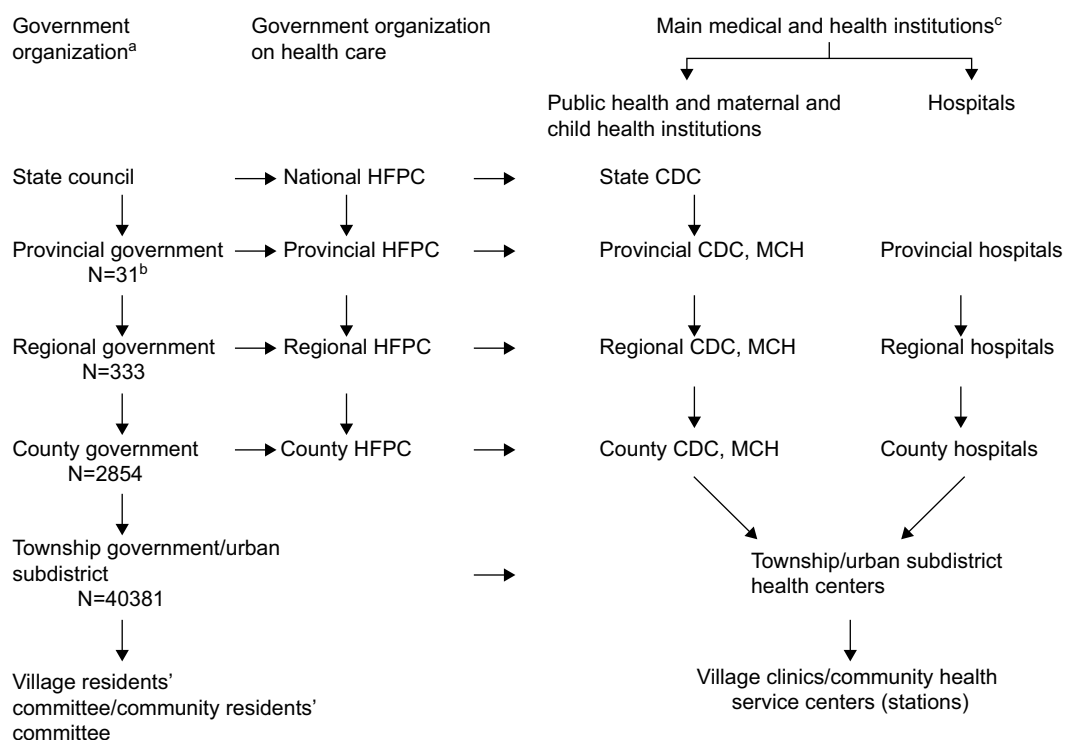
Government organization$^{a}$

Government organization on health care

Main medical and health institutions$^{c}$

Public health and maternal and child health institutions

Hospitals

State council

National HFPC

State CDC

Provincial government N=31$^{b}$

Provincial HFPC

Provincial CDC, MCH

Provincial hospitals

Regional government N=333

Regional HFPC

Regional CDC, MCH

Regional hospitals

County government N=2854

County HFPC

County CDC, MCH

County hospitals

Township government/urban subdistrict N=40381

Township/urban subdistrict health centers

Village residents' committee/community residents' committee

Village clinics/community health service centers (stations)